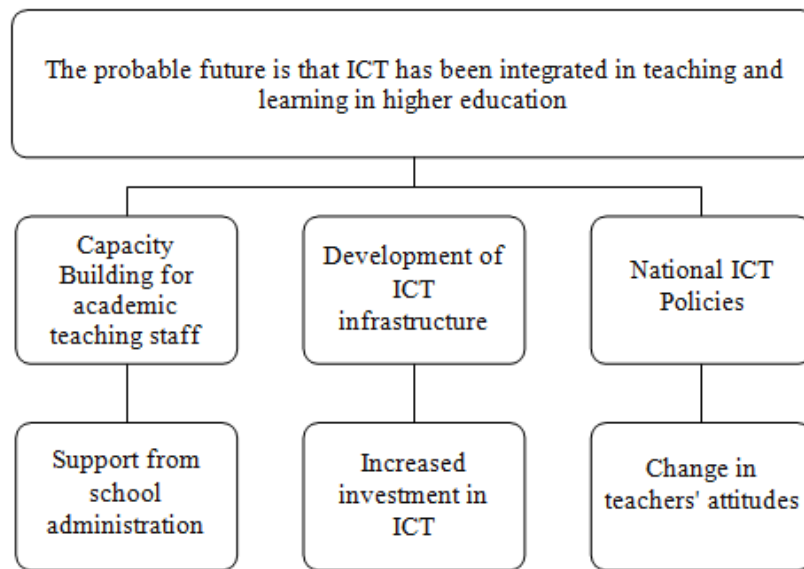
The probable future is that ICT has been integrated in teaching and learning in higher education

Capacity Building for academic teaching staff

Development of ICT infrastructure

National ICT Policies

Support from school administration

Increased investment in ICT

Change in teachers' attitudes